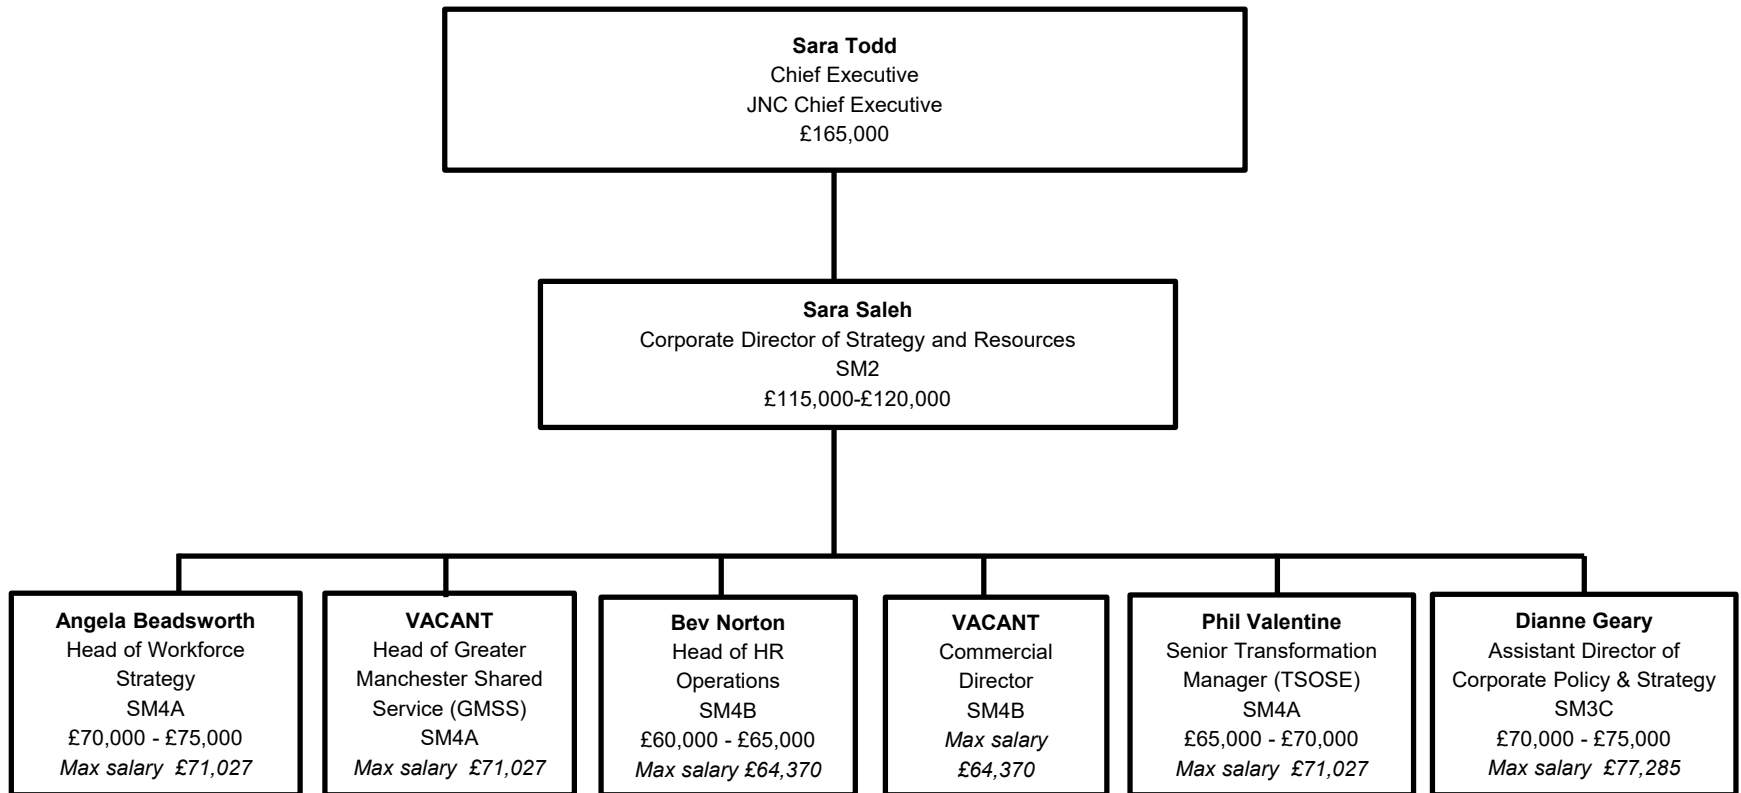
Sara Todd
Chief Executive
JNC Chief Executive
£165,000

Sara Saleh
Corporate Director of Strategy and Resources
SM2
£115,000-£120,000

Angela Beadsworth
Head of Workforce Strategy
SM4A
£70,000 - £75,000
Max salary £71,027

VACANT
Head of Greater Manchester Shared Service (GMSS)
SM4A
Max salary £71,027

Bev Norton
Head of HR Operations
SM4B
£60,000 - £65,000
Max salary £64,370

VACANT
Commercial Director
SM4B
Max salary £64,370

Phil Valentine
Senior Transformation Manager (TSOSE)
SM4A
£65,000 - £70,000
Max salary £71,027

Dianne Geary
Assistant Director of Corporate Policy & Strategy
SM3C
£70,000 - £75,000
Max salary £77,285